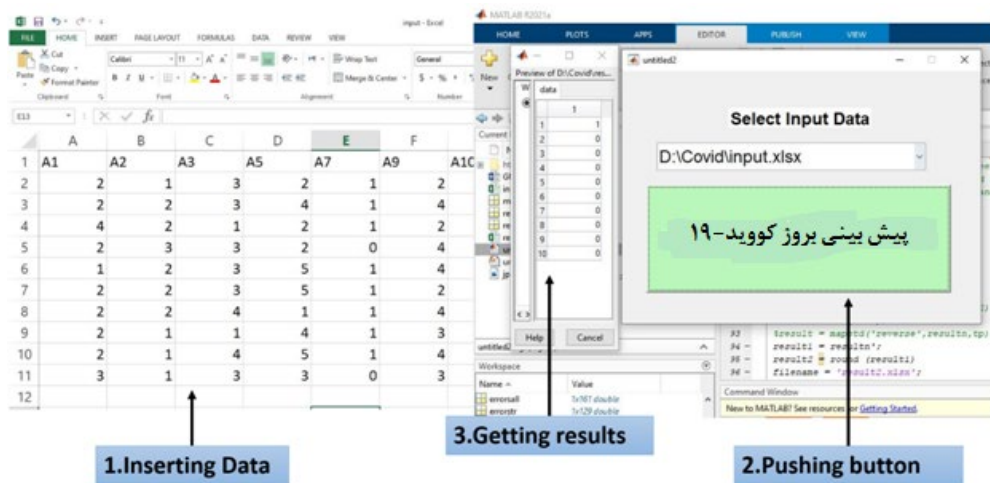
FILE HOME INSERT PAGE LAYOUT FORMULAS DATA REVIEW VIEW
input - Excel
Cut
Copy
Paste Format Painter
Clipboard
Calibri 11
Font
Wrap Text
Merge & Center
Alignment
General
Number
E13

|  | A | B | C | D | E | F |
|---|---|---|---|---|---|---|
| 1 | A1 | A2 | A3 | A5 | A7 | A9 | A10 |
| 2 | 2 | 1 | 3 | 2 | 1 | 2 |
| 3 | 2 | 2 | 3 | 4 | 1 | 4 |
| 4 | 4 | 2 | 1 | 2 | 1 | 2 |
| 5 | 2 | 3 | 3 | 2 | 0 | 4 |
| 6 | 1 | 2 | 3 | 5 | 1 | 4 |
| 7 | 2 | 2 | 3 | 5 | 1 | 2 |
| 8 | 2 | 2 | 4 | 1 | 1 | 4 |
| 9 | 2 | 1 | 1 | 4 | 1 | 3 |
| 10 | 2 | 1 | 4 | 5 | 1 | 4 |
| 11 | 3 | 1 | 3 | 3 | 0 | 3 |
| 12 |  |  |  |  |  |  |

1.Inserting Data

MATLAB R2021a
HOME PLOTS APPS EDITOR PUBLISH VIEW
New
Preview of D:\Covid\res...
data

|  | 1 |
|---|---|
| 1 | 1 |
| 2 | 0 |
| 3 | 0 |
| 4 | 0 |
| 5 | 0 |
| 6 | 0 |
| 7 | 0 |
| 8 | 0 |
| 9 | 0 |
| 10 | 0 |

Help Cancel
Current
Workspace
Name Value
errorsall 1x107 double
errorstr 1x129 double

3.Getting results

untitled2
Select Input Data
D:\Covid\input.xlsx
پیش بینی بروز کووید-۱۹

33 tresult = mapstd('reverse',resultn,tp);
34 - result1 = resultn';
35 - result2 = round (result1)
36 - filename = 'result2.xlsx';
Command Window
New to MATLAB? See resources for Getting Started.

2.Pushing button